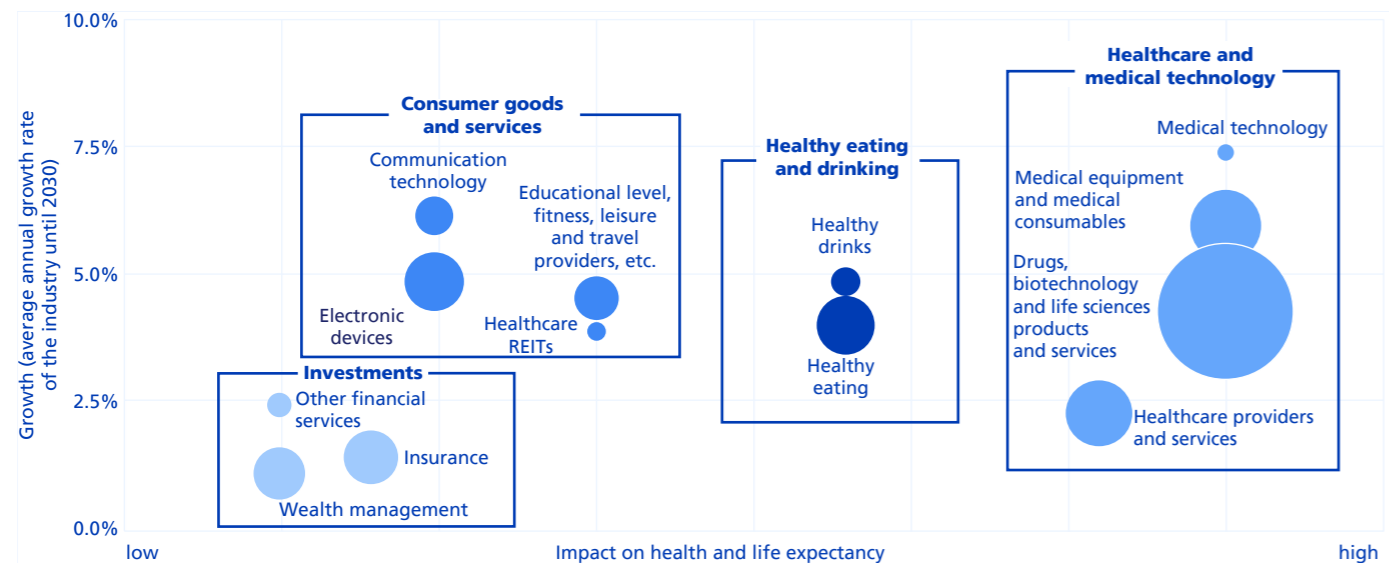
Growth (average annual growth rate of the industry until 2030)

10.0%
7.5%
5.0%
2.5%
0.0%

Consumer goods and services
Communication technology
Educational level, fitness, leisure and travel providers, etc.
Electronic devices
Healthcare REITs

Healthy eating and drinking
Healthy drinks
Healthy eating

Healthcare and medical technology
Medical technology
Medical equipment and medical consumables
Drugs, biotechnology and life sciences products and services
Healthcare providers and services

Investments
Other financial services
Insurance
Wealth management

low
Impact on health and life expectancy
high